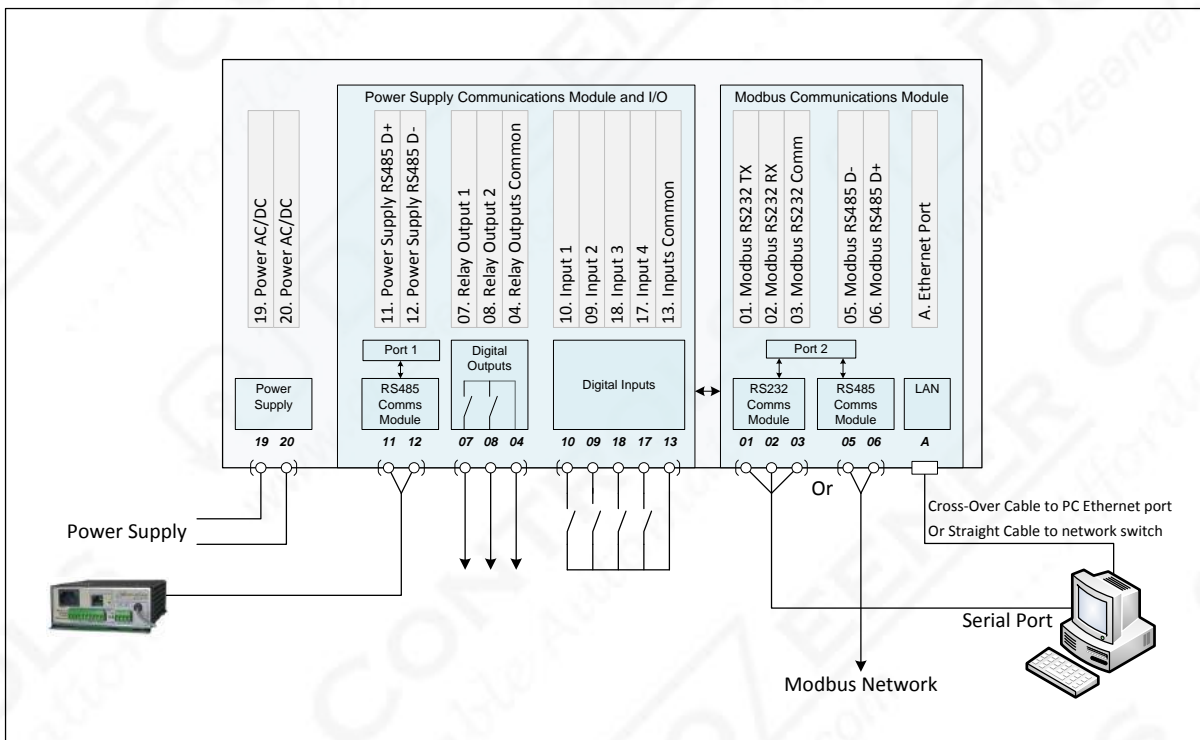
Power Supply Communications Module and I/O

Modbus Communications Module

19. Power AC/DC
20. Power AC/DC

11. Power Supply RS485 D+
12. Power Supply RS485 D-

07. Relay Output 1
08. Relay Output 2
04. Relay Outputs Common

10. Input 1
09. Input 2
18. Input 3
17. Input 4
13. Inputs Common

01. Modbus RS232 TX
02. Modbus RS232 RX
03. Modbus RS232 Comm

05. Modbus RS485 D-
06. Modbus RS485 D+

A. Ethernet Port

Port 1

Digital Outputs

Digital Inputs

Port 2

Power Supply

RS485 Comms Module

RS232 Comms Module

RS485 Comms Module

LAN

19 20

11 12

07 08 04

10 09 18 17 13

01 02 03

05 06

A

Or

Cross-Over Cable to PC Ethernet port
Or Straight Cable to network switch

Power Supply

Serial Port

Modbus Network